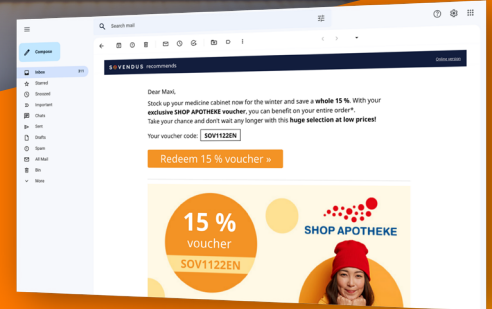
Search mail

Compose

Inbox
Starred
Snoozed
Important
Chats
Sent
Drafts
Spam
All Mail
Bin
More

SOVENDUS recommends

Online version

Dear Maxi,

Stock up your medicine cabinet now for the winter and save a **whole 15 %**. With your **exclusive SHOP APOTHEKE voucher**, you can benefit on your entire order*. Take your chance and don't wait any longer with this **huge selection at low prices!**

Your voucher code: SOV1122EN

Redeem 15 % voucher »

15 %
voucher
SOV1122EN

SHOP APOTHEKE